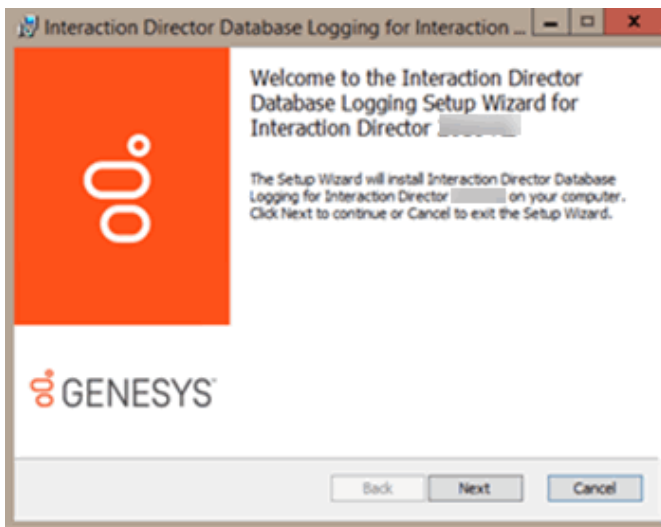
Interaction Director Database Logging for Interaction ...

Welcome to the Interaction Director Database Logging Setup Wizard for Interaction Director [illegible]

The Setup Wizard will install Interaction Director Database Logging for Interaction Director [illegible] on your computer. Click Next to continue or Cancel to exit the Setup Wizard.

GENESYS

Back Next Cancel